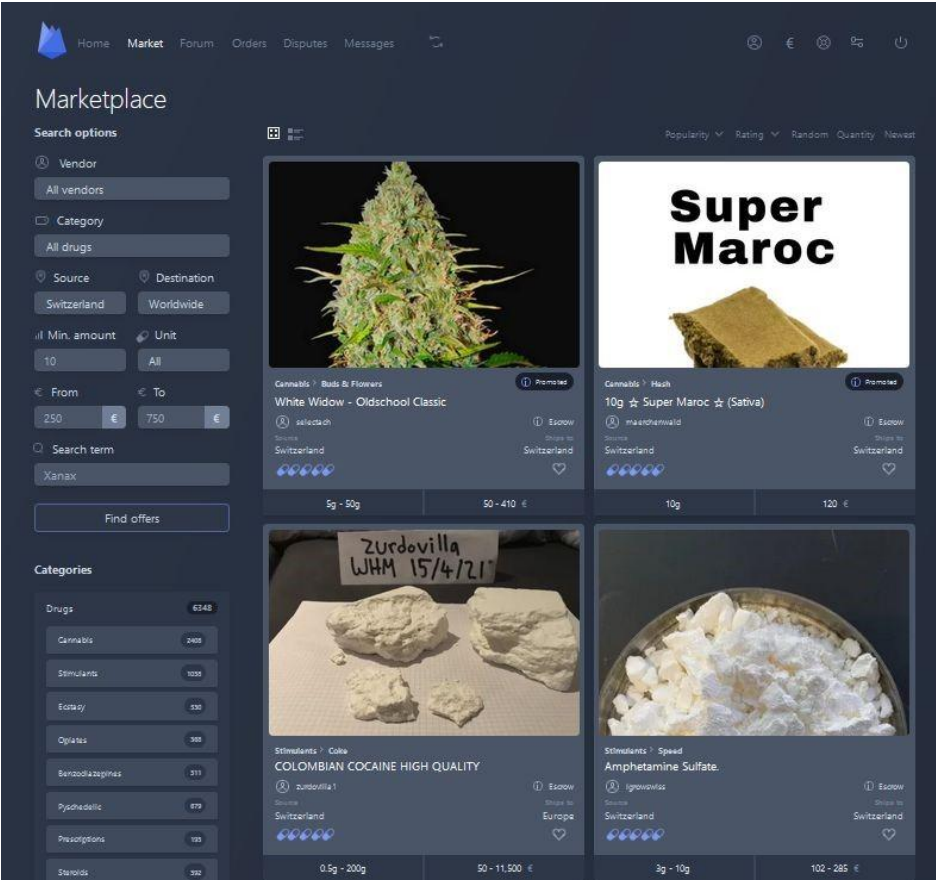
Home Market Forum Orders Disputes Messages

Marketplace

Search options

Vendor

All vendors

Category

All drugs

Source

Destination

Switzerland

Worldwide

Min. amount

Unit

10

All

€ From

€ To

250 €

750 €

Search term

Xanax

Find offers

Categories

Drugs 6348

Cannabis 2405

Stimulants 1038

Ecstasy 530

Opiates 368

Benzodiazepines 311

Psychedelic 679

Prescriptions 193

Steroids 392

Popularity Rating Random Quantity Newest

Cannabis > Buds & Flowers

Promoted

White Widow - Oldschool Classic

selectach

Escrow

Source

Switzerland

Ships to

Switzerland

5g - 50g

50 - 410 €

Super Maroc

Cannabis > Hash

Promoted

10g ☆ Super Maroc ☆ (Sativa)

maerchenwald

Escrow

Source

Switzerland

Ships to

Switzerland

10g

120 €

zurdovilla WHM 15/4/21

Stimulants > Coke

COLOMBIAN COCAINE HIGH QUALITY

zurdovilla1

Escrow

Source

Switzerland

Ships to

Europe

0.5g - 200g

50 - 11,500 €

Stimulants > Speed

Amphetamine Sulfate.

igrowswiss

Escrow

Source

Switzerland

Ships to

Switzerland

3g - 10g

102 - 285 €